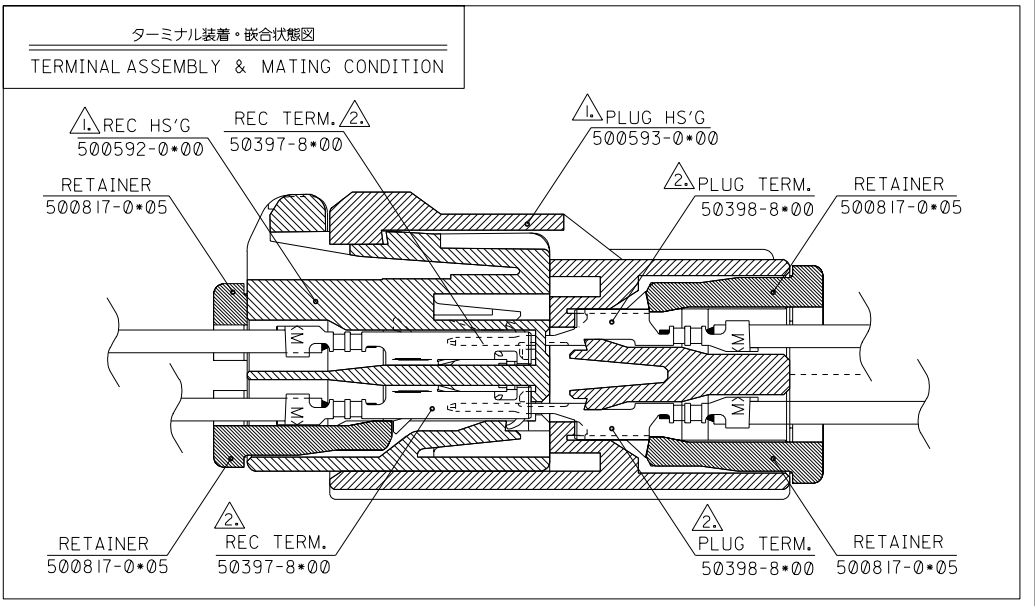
ターミナル装着・嵌合状態図

TERMINAL ASSEMBLY & MATING CONDITION

1. REC HS'G
500592-0*00

REC TERM. 2.
50397-8*00

1. PLUG HS'G
500593-0*00

RETAINER
500817-0*05

2. PLUG TERM.
50398-8*00

RETAINER
500817-0*05

M

M

M

M

RETAINER
500817-0*05

2.
REC TERM.
50397-8*00

2.
PLUG TERM.
50398-8*00

RETAINER
500817-0*05